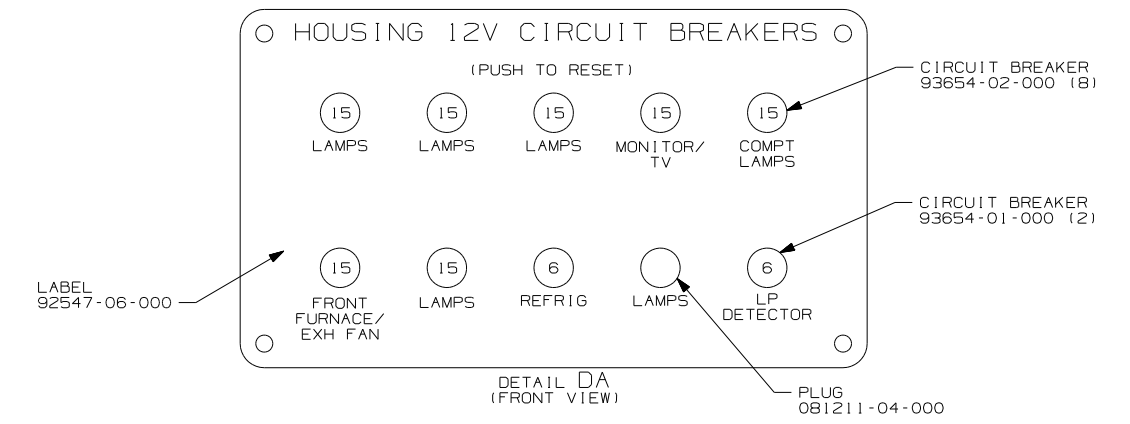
HOUSING 12V CIRCUIT BREAKERS

(PUSH TO RESET)

CIRCUIT BREAKER
93654-02-000 (8)

15
LAMPS

15
LAMPS

15
LAMPS

15
MONITOR/
TV

15
COMPT
LAMPS

CIRCUIT BREAKER
93654-01-000 (2)

LABEL
92547-06-000

15
FRONT
FURNACE/
EXH FAN

15
LAMPS

6
REFRIG

LAMPS

6
LP
DETECTOR

DETAIL DA
(FRONT VIEW)

PLUG
081211-04-000